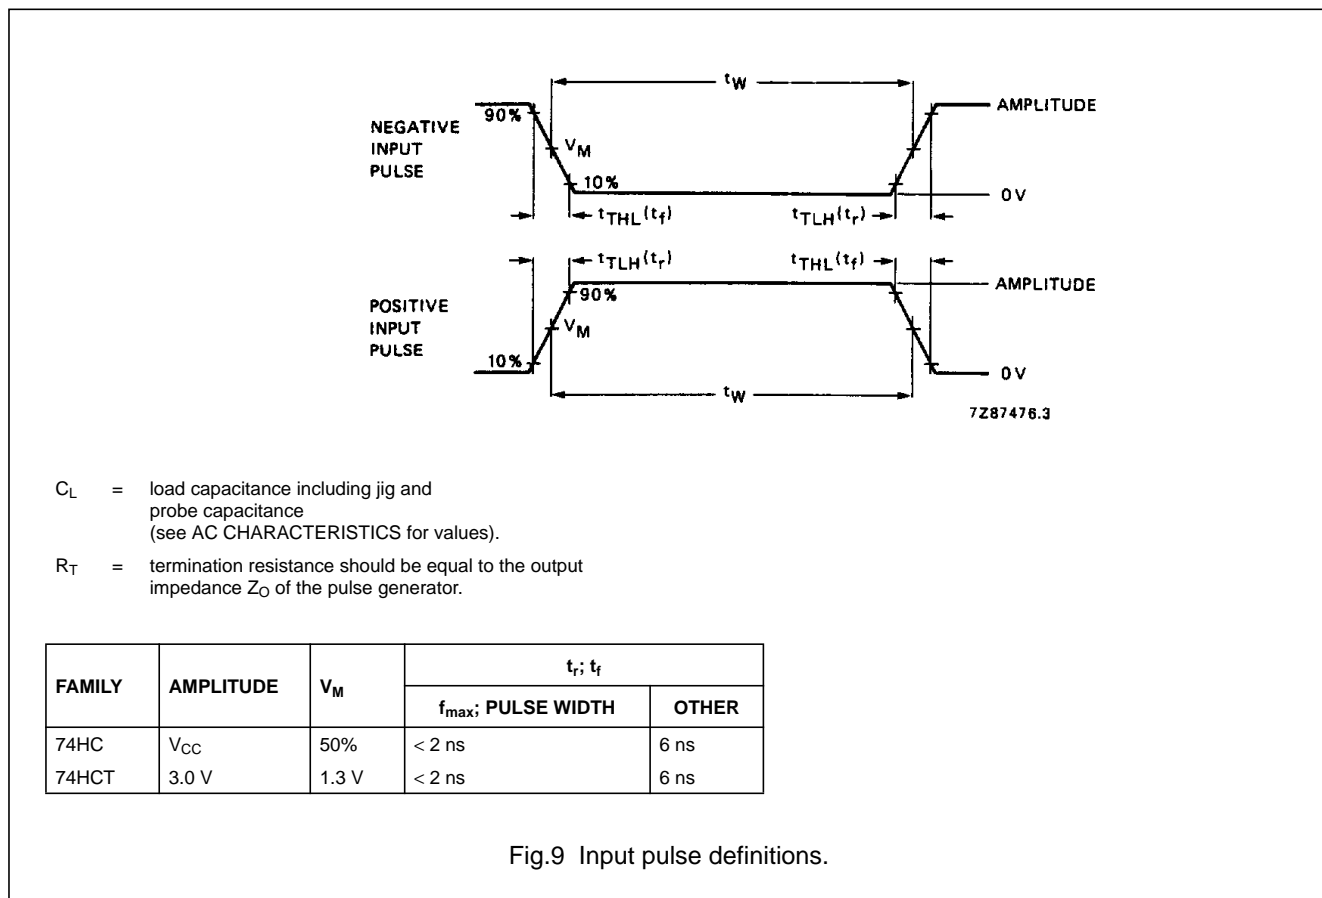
$t_W$

AMPLITUDE

NEGATIVE INPUT PULSE

90%

$V_M$

10%

0 V

$t_{THL}(t_f)$

$t_{TLH}(t_r)$

$t_{TLH}(t_r)$

$t_{THL}(t_f)$

AMPLITUDE

POSITIVE INPUT PULSE

90%

$V_M$

10%

0 V

$t_W$

7Z87476.3

$C_L$ = load capacitance including jig and probe capacitance (see AC CHARACTERISTICS for values).

$R_T$ = termination resistance should be equal to the output impedance $Z_O$ of the pulse generator.

| FAMILY | AMPLITUDE | $V_M$ | $t_r$; $t_f$ $f_{max}$; PULSE WIDTH | $t_r$; $t_f$ OTHER |
|---|---|---|---|---|
| 74HC | $V_{CC}$ | 50% | < 2 ns | 6 ns |
| 74HCT | 3.0 V | 1.3 V | < 2 ns | 6 ns |

Fig.9 Input pulse definitions.